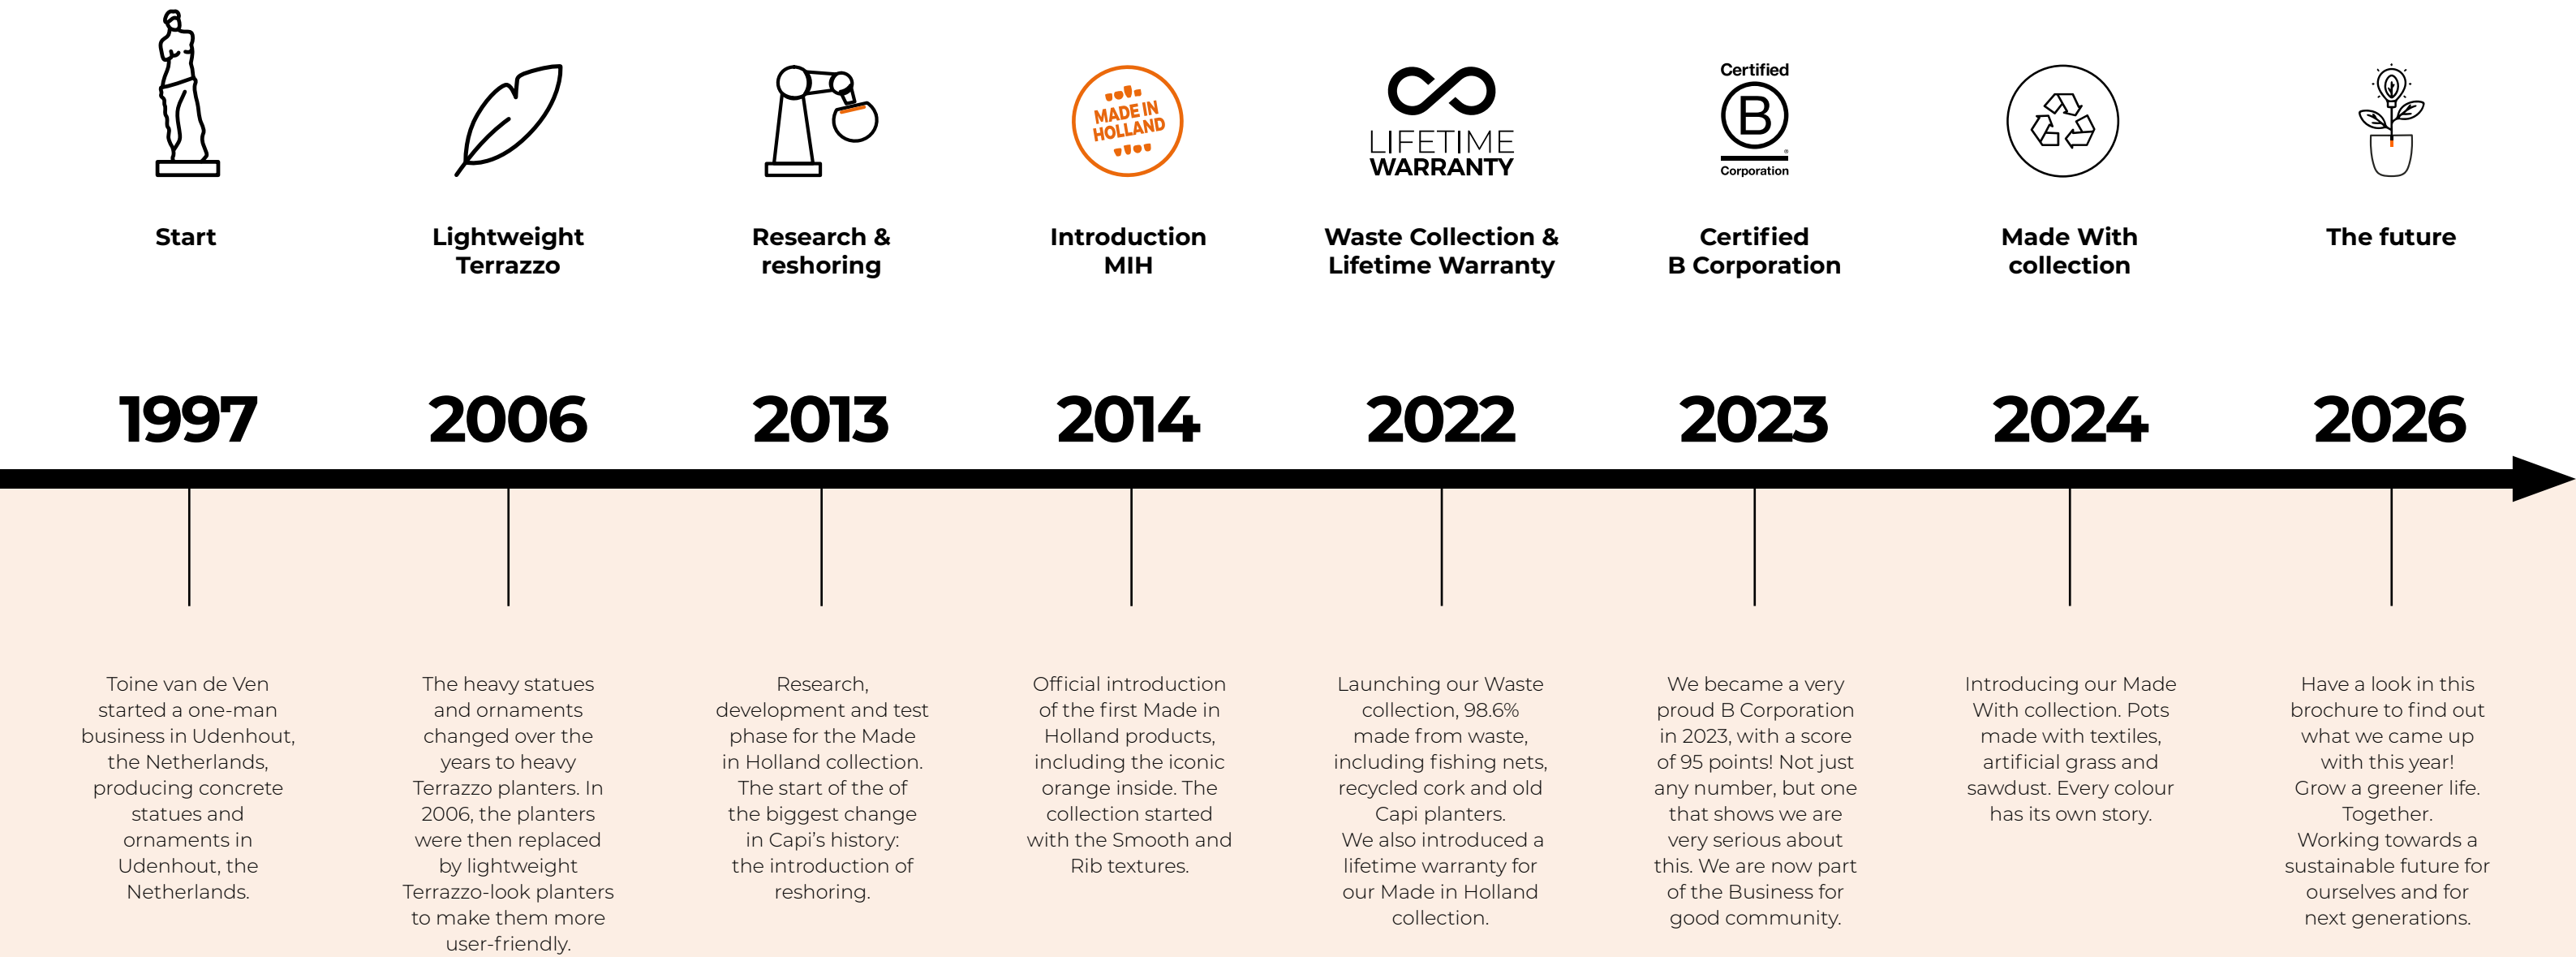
Start

1997

Toine van de Ven started a one-man business in Udenhout, the Netherlands, producing concrete statues and ornaments in Udenhout, the Netherlands.

Lightweight Terrazzo

2006

The heavy statues and ornaments changed over the years to heavy Terrazzo planters. In 2006, the planters were then replaced by lightweight Terrazzo-look planters to make them more user-friendly.

Research & reshoring

2013

Research, development and test phase for the Made in Holland collection. The start of the of the biggest change in Capi's history: the introduction of reshoring.

MADE IN HOLLAND

Introduction MIH

2014

Official introduction of the first Made in Holland products, including the iconic orange inside. The collection started with the Smooth and Rib textures.

LIFETIME WARRANTY

Waste Collection & Lifetime Warranty

2022

Launching our Waste collection, 98.6% made from waste, including fishing nets, recycled cork and old Capi planters. We also introduced a lifetime warranty for our Made in Holland collection.

Certified B Corporation

Certified B Corporation

2023

We became a very proud B Corporation in 2023, with a score of 95 points! Not just any number, but one that shows we are very serious about this. We are now part of the Business for good community.

Made With collection

2024

Introducing our Made With collection. Pots made with textiles, artificial grass and sawdust. Every colour has its own story.

The future

2026

Have a look in this brochure to find out what we came up with this year! Grow a greener life. Together. Working towards a sustainable future for ourselves and for next generations.